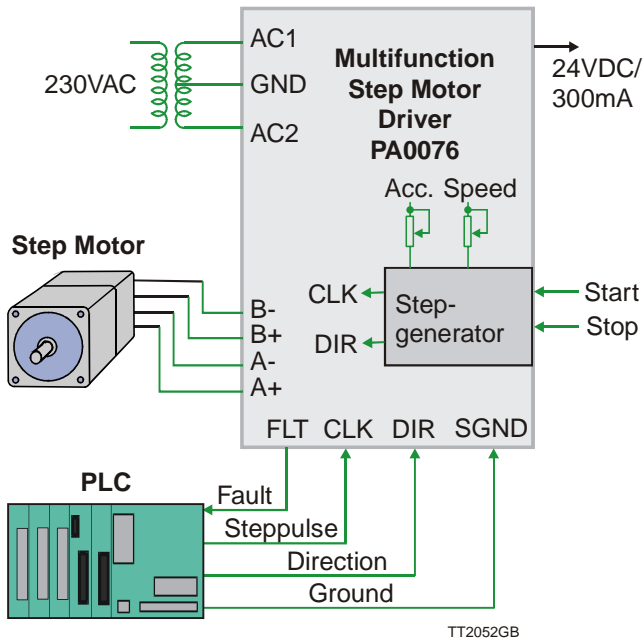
230VAC

AC1
GND
AC2

Multifunction Step Motor Driver PA0076

24VDC/ 300mA

Acc. Speed

Step Motor

CLK
DIR

Step-generator

Start
Stop

B-
B+
A-
A+

FLT CLK DIR SGND

PLC

Fault
Steppulse
Direction
Ground

TT2052GB